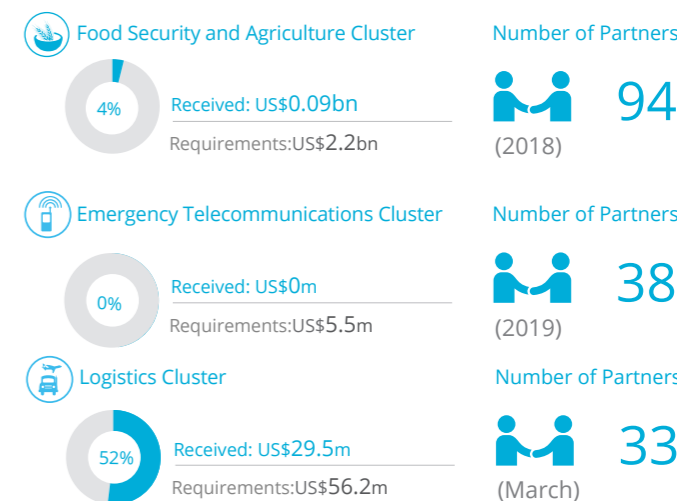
Food Security and Agriculture Cluster

4%

Received: US$0.09bn

Requirements:US$2.2bn

Number of Partners

94

(2018)

Emergency Telecommunications Cluster

0%

Received: US$0m

Requirements:US$5.5m

Number of Partners

38

(2019)

Logistics Cluster

52%

Received: US$29.5m

Requirements:US$56.2m

Number of Partners

33

(March)